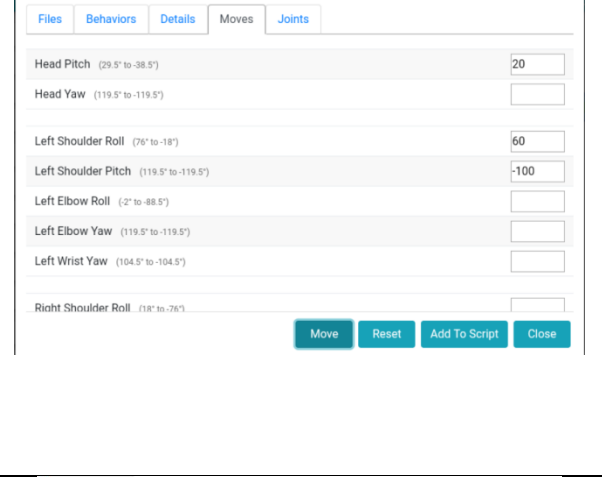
Files | Behaviors | Details | Moves | Joints

Head Pitch (29.5° to -38.5°) 20
Head Yaw (119.5° to -119.5°)

Left Shoulder Roll (76° to -18°) 60
Left Shoulder Pitch (119.5° to -119.5°) -100
Left Elbow Roll (-2° to -88.5°)
Left Elbow Yaw (119.5° to -119.5°)
Left Wrist Yaw (104.5° to -104.5°)

Right Shoulder Roll (18° to -76°)

Move | Reset | Add To Script | Close